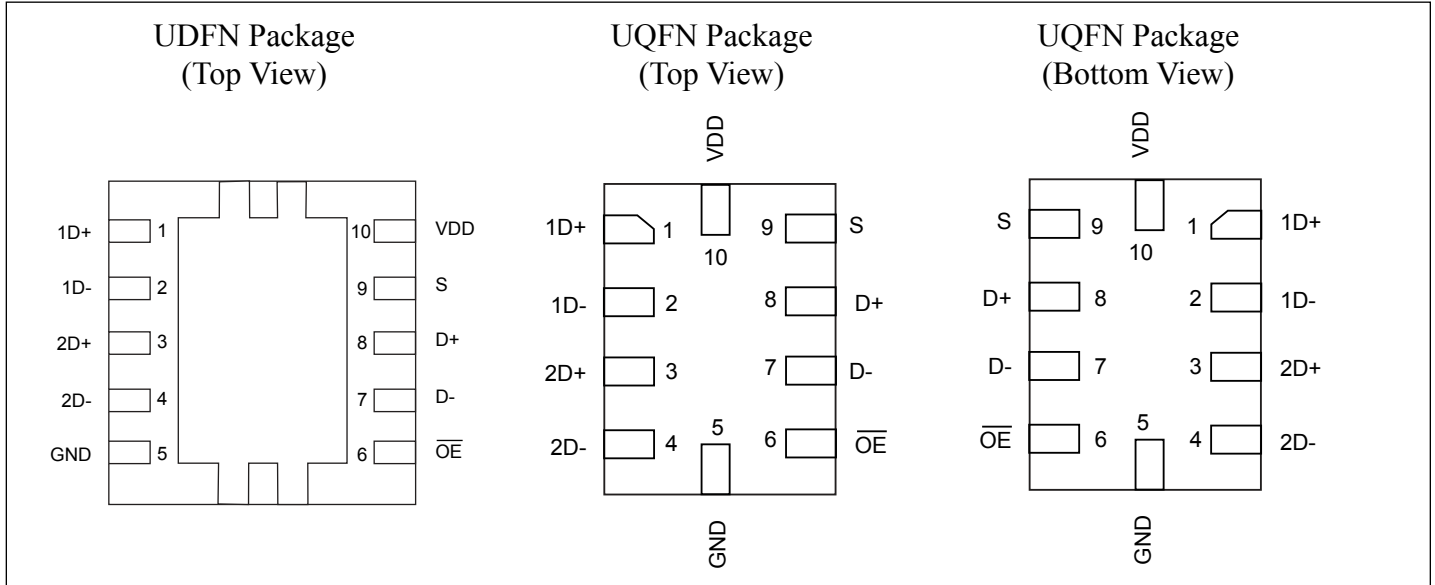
UDFN Package
(Top View)

1D+ 1
1D- 2
2D+ 3
2D- 4
GND 5

10 VDD
9 S
8 D+
7 D-
6 $\overline{OE}$

UQFN Package
(Top View)

VDD

1D+ 1
10
9 S
1D- 2
8 D+
2D+ 3
7 D-
2D- 4
5
6 $\overline{OE}$

GND

UQFN Package
(Bottom View)

VDD

S 9
10
1 1D+
D+ 8
2 1D-
D- 7
3 2D+
$\overline{OE}$ 6
5
4 2D-

GND